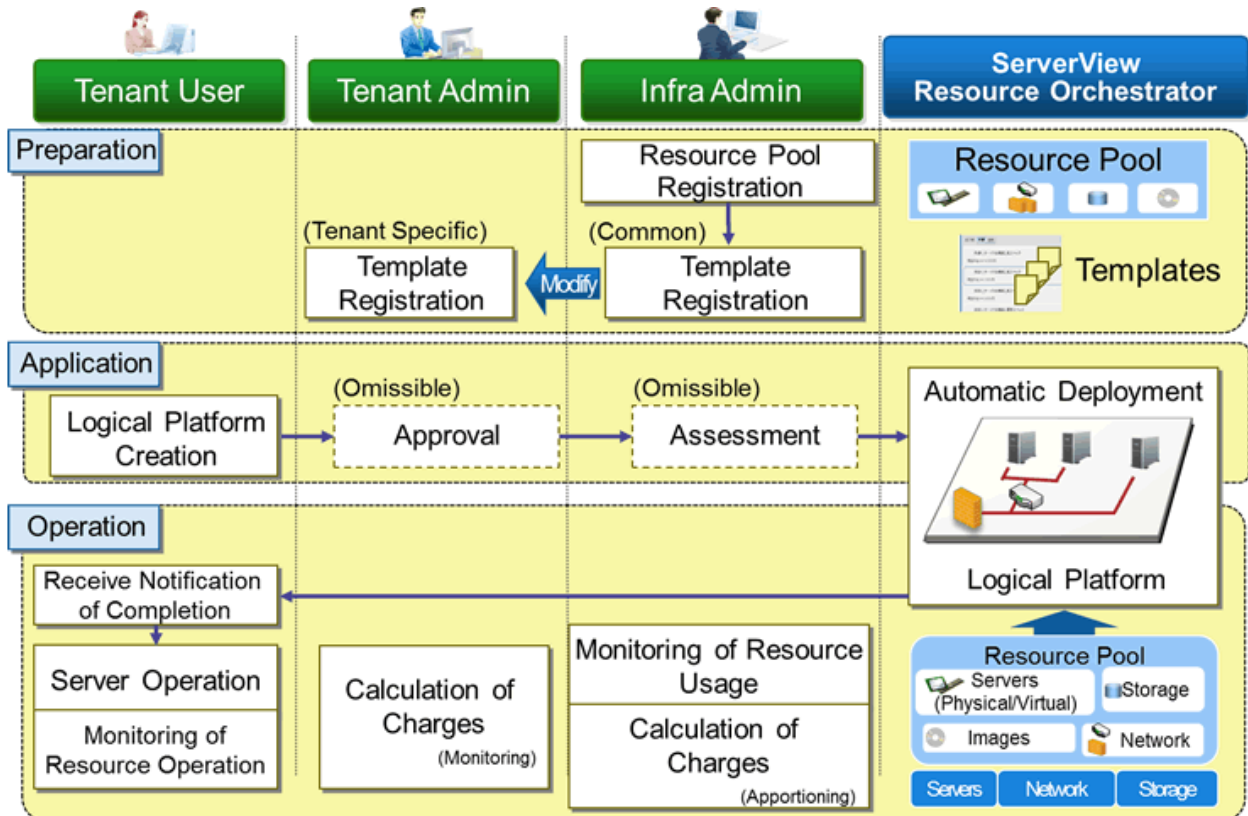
Tenant User

Tenant Admin

Infra Admin

ServerView Resource Orchestrator

Preparation

Resource Pool Registration

Resource Pool

(Tenant Specific)

Template Registration

Modify

(Common)

Template Registration

Templates

Application

(Omissible)

(Omissible)

Automatic Deployment

Logical Platform Creation

Approval

Assessment

Operation

Logical Platform

Receive Notification of Completion

Server Operation

Monitoring of Resource Operation

Calculation of Charges

(Monitoring)

Monitoring of Resource Usage

Calculation of Charges

(Apportioning)

Resource Pool

Servers (Physical/Virtual)

Storage

Images

Network

Servers

Network

Storage